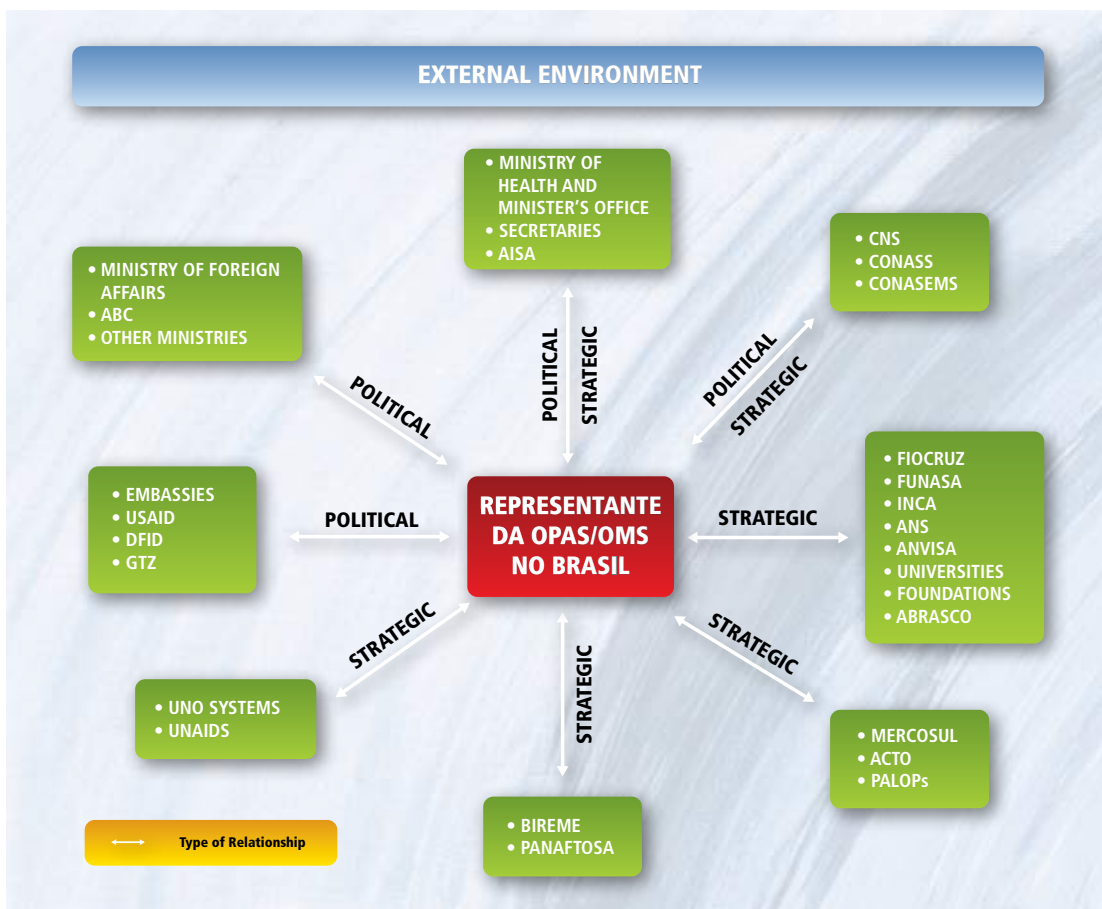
EXTERNAL ENVIRONMENT

• MINISTRY OF HEALTH AND MINISTER'S OFFICE
• SECRETARIES
• AISA

• MINISTRY OF FOREIGN AFFAIRS
• ABC
• OTHER MINISTRIES

• CNS
• CONASS
• CONASEMS

POLITICAL

POLITICAL
STRATEGIC

POLITICAL
STRATEGIC

• EMBASSIES
• USAID
• DFID
• GTZ

POLITICAL

REPRESENTANTE DA OPAS/OMS NO BRASIL

STRATEGIC

• FIOCRUZ
• FUNASA
• INCA
• ANS
• ANVISA
• UNIVERSITIES
• FOUNDATIONS
• ABRASCO

STRATEGIC

STRATEGIC

STRATEGIC

• UNO SYSTEMS
• UNAIDS

• MERCOSUL
• ACTO
• PALOPs

• BIREME
• PANAFTOSA

Type of Relationship